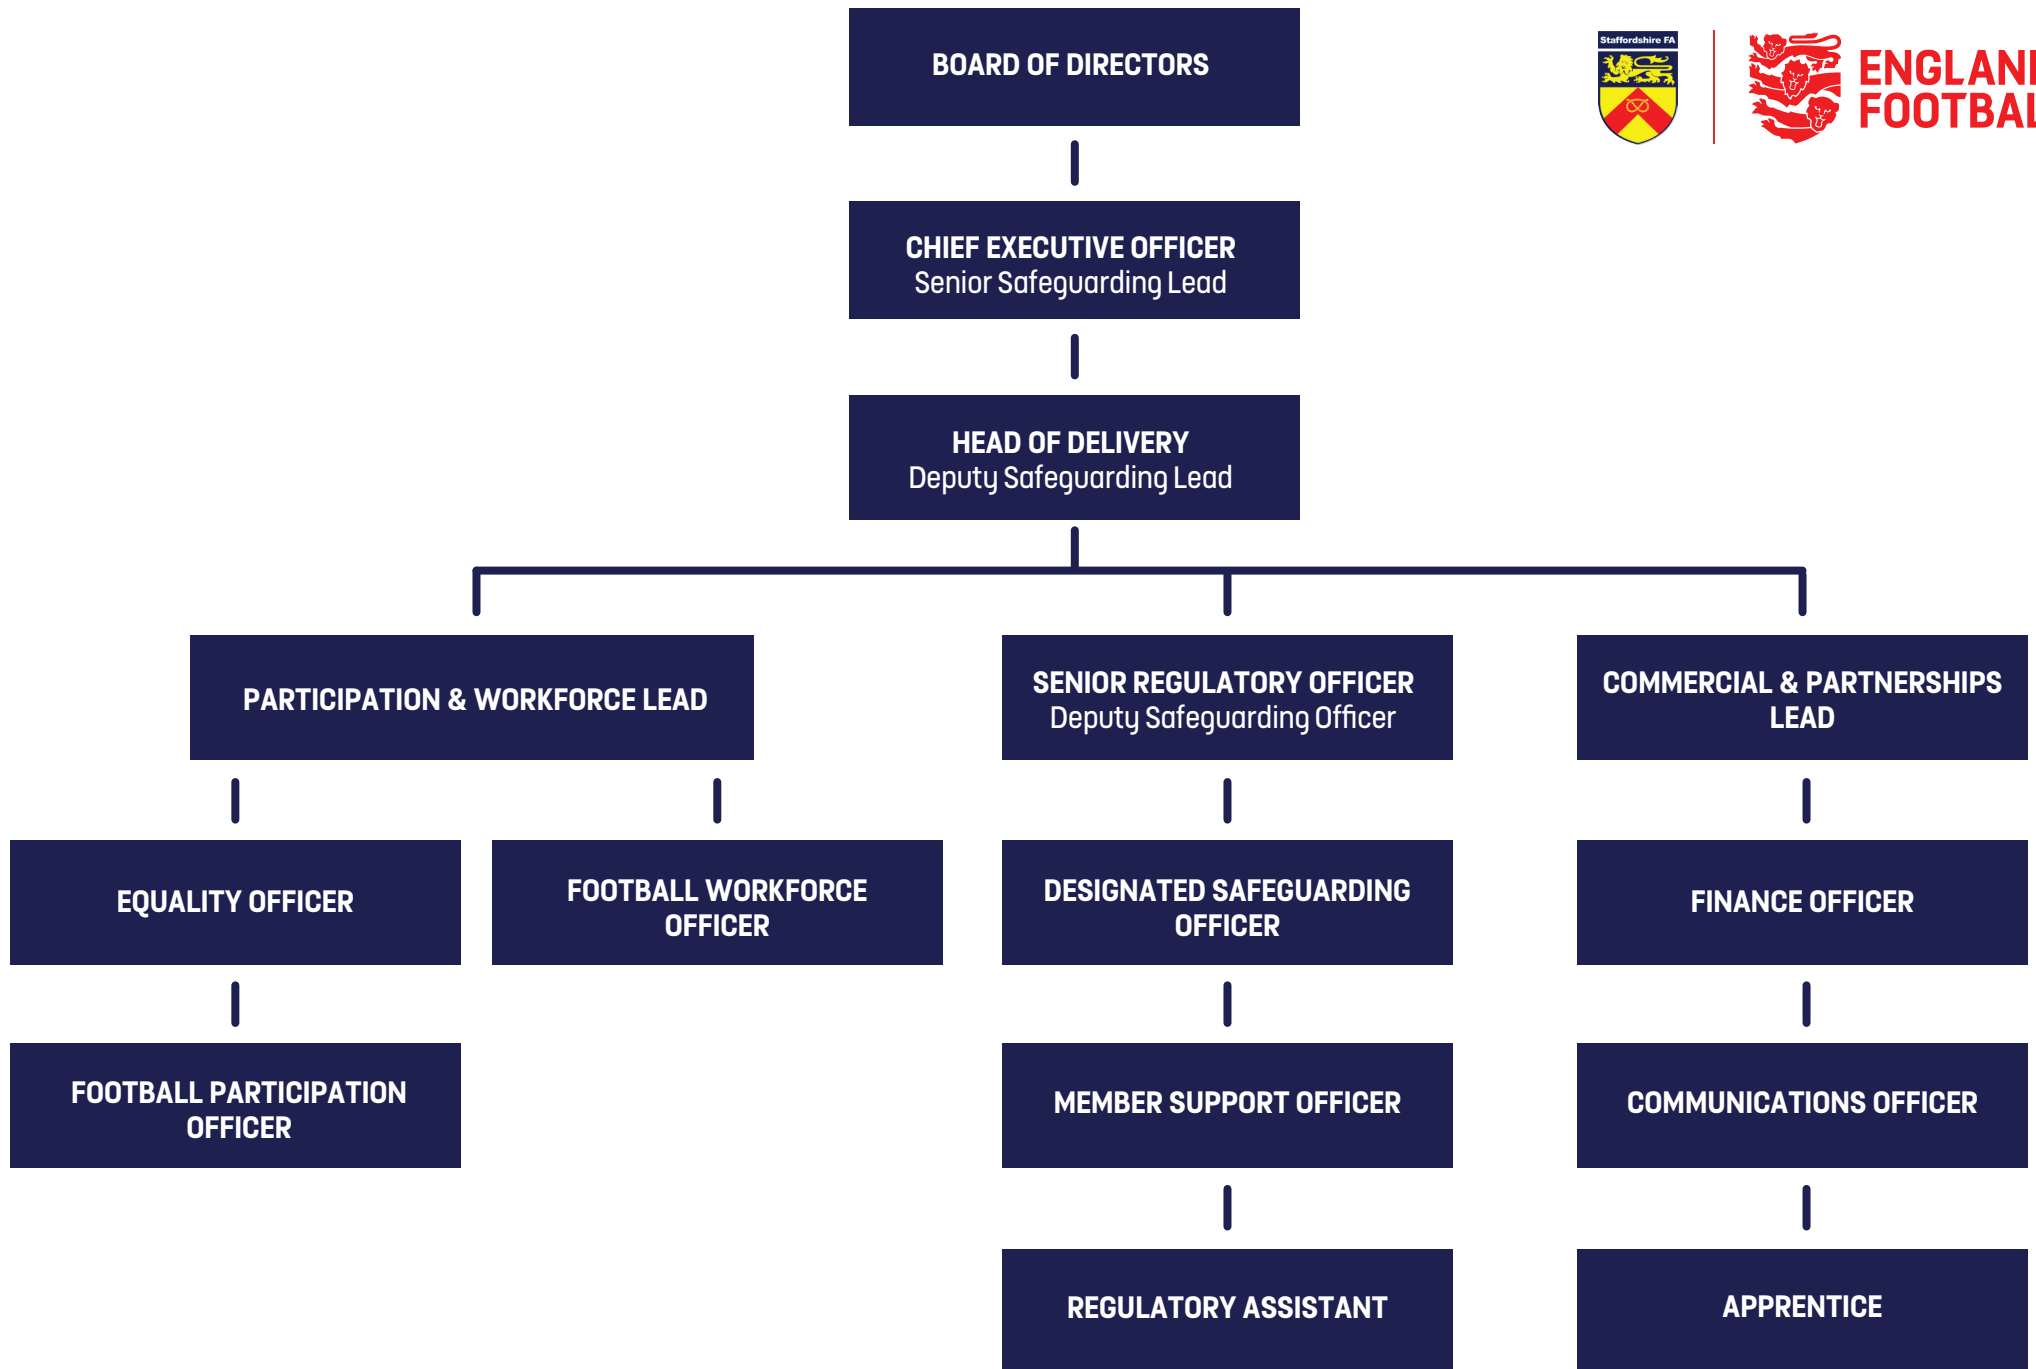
BOARD OF DIRECTORS

Staffordshire FA

ENGLAN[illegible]
FOOTBA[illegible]

CHIEF EXECUTIVE OFFICER
Senior Safeguarding Lead

HEAD OF DELIVERY
Deputy Safeguarding Lead

PARTICIPATION & WORKFORCE LEAD

SENIOR REGULATORY OFFICER
Deputy Safeguarding Officer

COMMERCIAL & PARTNERSHIPS LEAD

EQUALITY OFFICER

FOOTBALL WORKFORCE OFFICER

DESIGNATED SAFEGUARDING OFFICER

FINANCE OFFICER

FOOTBALL PARTICIPATION OFFICER

MEMBER SUPPORT OFFICER

COMMUNICATIONS OFFICER

REGULATORY ASSISTANT

APPRENTICE